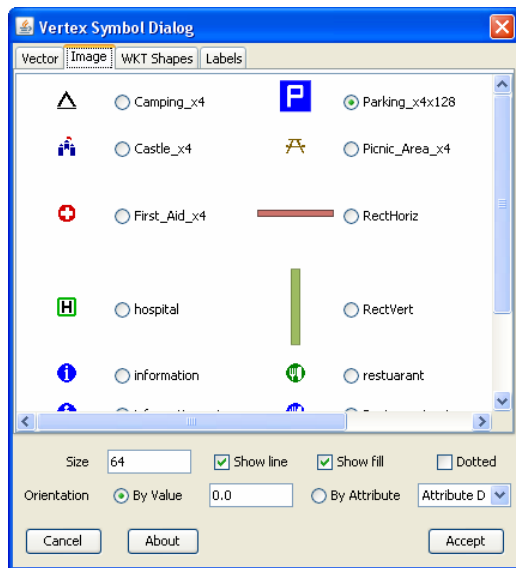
Vertex Symbol Dialog

Vector | Image | WKT Shapes | Labels

Camping_x4
Parking_x4x128
Castle_x4
Picnic_Area_x4
First_Aid_x4
RectHoriz
hospital
RectVert
information
restuarant
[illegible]
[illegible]

Size 64
Show line
Show fill
Dotted
Orientation
By Value 0.0
By Attribute
Attribute D

Cancel
About
Accept